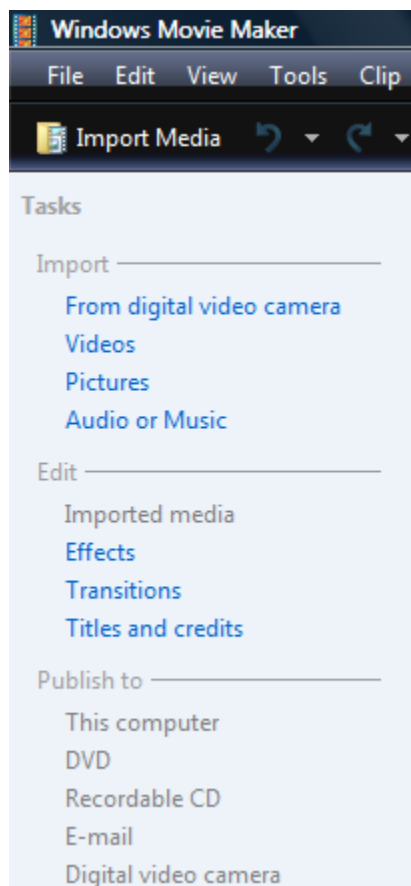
Windows Movie Maker

File Edit View Tools Clip

Import Media

Tasks

Import

From digital video camera
Videos
Pictures
Audio or Music

Edit

Imported media
Effects
Transitions
Titles and credits

Publish to

This computer
DVD
Recordable CD
E-mail
Digital video camera